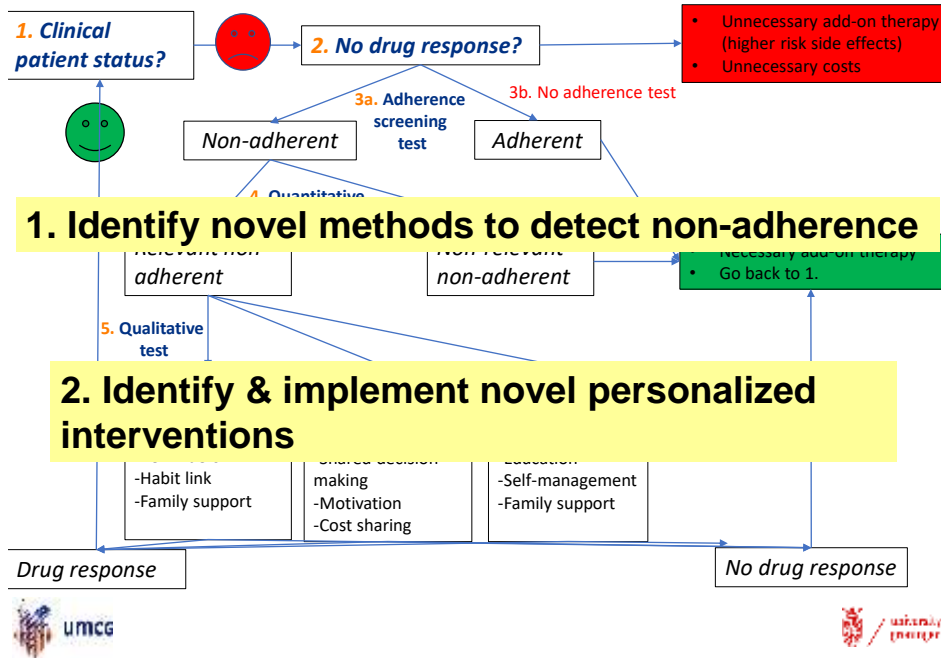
1. Clinical patient status?

2. No drug response?

• Unnecessary add-on therapy (higher risk side effects)
• Unnecessary costs

3a. Adherence screening test

3b. No adherence test

Non-adherent

Adherent

4. Quantitative

1. Identify novel methods to detect non-adherence

Relevant non-adherent

Non-relevant non-adherent

• Necessary add-on therapy
• Go back to 1.

5. Qualitative test

2. Identify & implement novel personalized interventions

-Habit link
-Family support

-Shared decision making
-Motivation
-Cost sharing

-Education
-Self-management
-Family support

Drug response

No drug response

umcg

university groningen